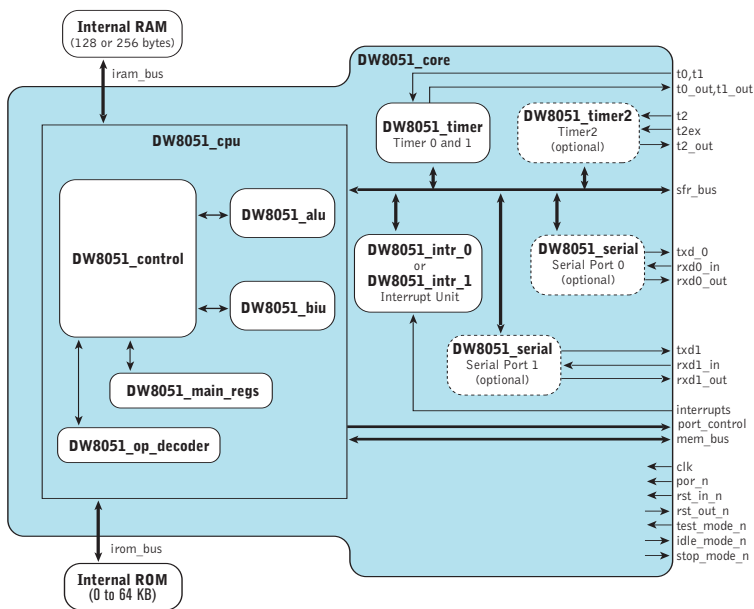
Internal RAM
(128 or 256 bytes)

iram_bus

DW8051_core

t0,t1
t0_out,t1_out

DW8051_cpu

DW8051_timer
Timer 0 and 1

DW8051_timer2
Timer2
(optional)

t2
t2ex
t2_out

sfr_bus

DW8051_control

DW8051_alu

DW8051_biu

DW8051_intr_0
or
DW8051_intr_1
Interrupt Unit

DW8051_serial
Serial Port 0
(optional)

txd_0
rxd0_in
rxd0_out

DW8051_main_regs

DW8051_serial
Serial Port 1
(optional)

txd1
rxd1_in
rxd1_out

interrupts
port_control
mem_bus

DW8051_op_decoder

clk
por_n
rst_in_n
rst_out_n
test_mode_n
idle_mode_n
stop_mode_n

irom_bus

Internal ROM
(0 to 64 KB)